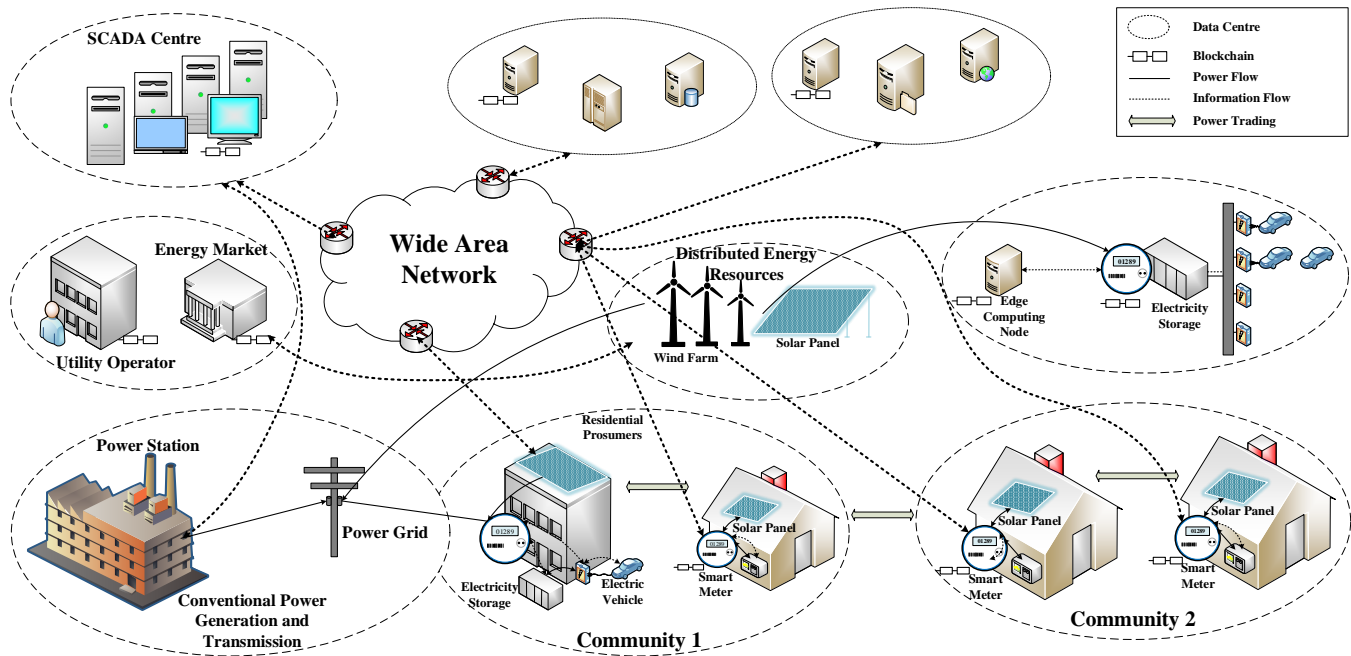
Data Centre
Blockchain
Power Flow
Information Flow
Power Trading

SCADA Centre

Wide Area Network

Energy Market

Utility Operator

Distributed Energy Resources

Wind Farm

Solar Panel

01289

Edge Computing Node

Electricity Storage

Power Station

Power Grid

Conventional Power Generation and Transmission

Residential Prosumers

01289

Electricity Storage

Electric Vehicle

01289

Smart Meter

Solar Panel

Community 1

01289

Solar Panel

Smart Meter

01289

Solar Panel

Smart Meter

Community 2